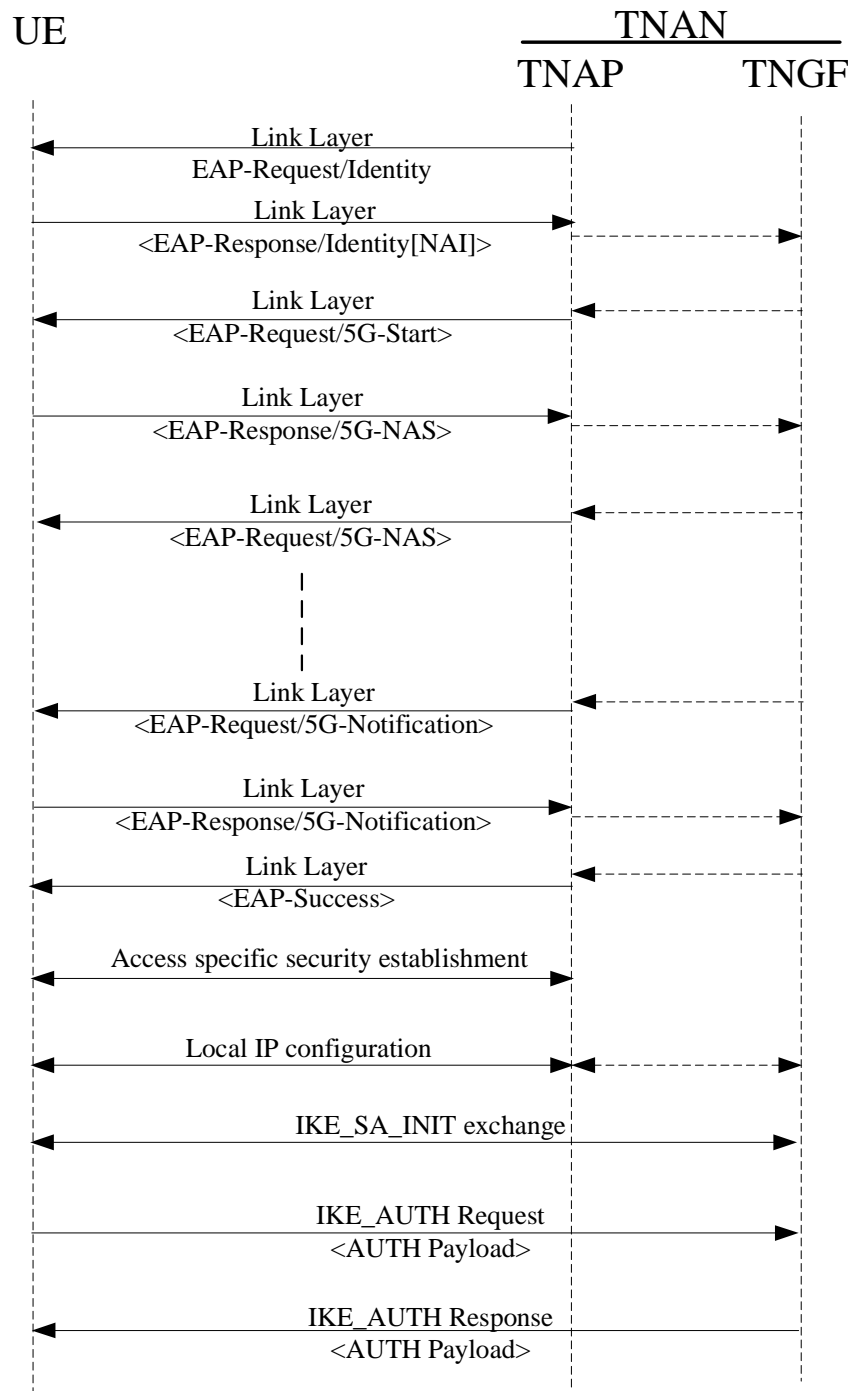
UE

TNAN

TNAP

TNGF

Link Layer
EAP-Request/Identity

Link Layer
<EAP-Response/Identity[NAI]>

Link Layer
<EAP-Request/5G-Start>

Link Layer
<EAP-Response/5G-NAS>

Link Layer
<EAP-Request/5G-NAS>

Link Layer
<EAP-Request/5G-Notification>

Link Layer
<EAP-Response/5G-Notification>

Link Layer
<EAP-Success>

Access specific security establishment

Local IP configuration

IKE_SA_INIT exchange

IKE_AUTH Request
<AUTH Payload>

IKE_AUTH Response
<AUTH Payload>